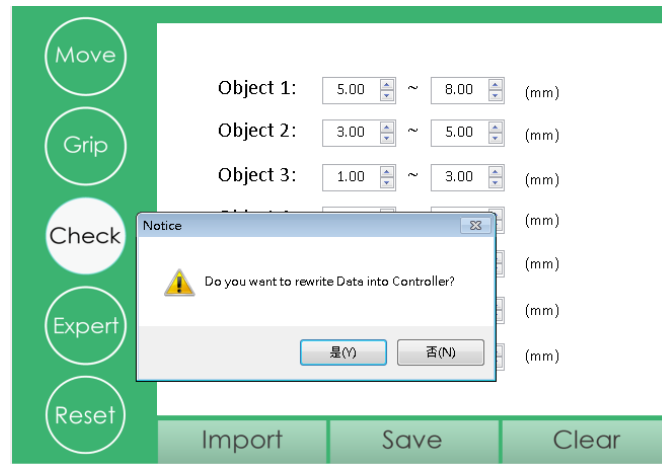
Move

Grip

Check

Expert

Reset

Object 1: 5.00 ~ 8.00 (mm)

Object 2: 3.00 ~ 5.00 (mm)

Object 3: 1.00 ~ 3.00 (mm)

(mm)

(mm)

(mm)

(mm)

Notice

Do you want to rewrite Data into Controller?

是(Y) 否(N)

Import Save Clear